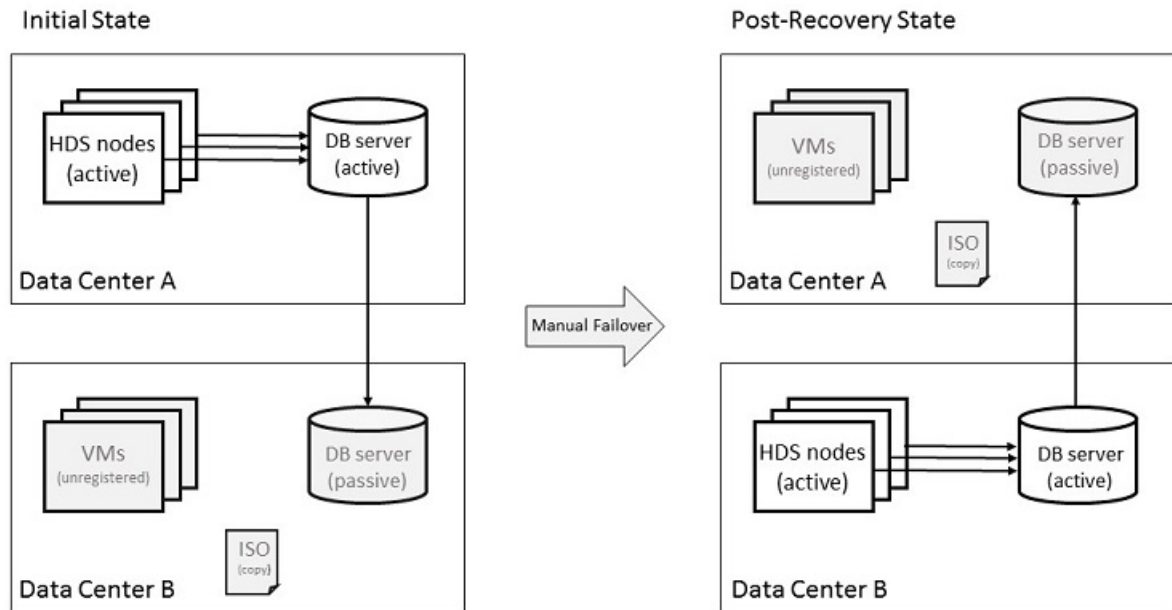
Initial State

HDS nodes (active)

DB server (active)

Data Center A

VMs (unregistered)

DB server (passive)

ISO (copy)

Data Center B

Manual Failover

Post-Recovery State

VMs (unregistered)

DB server (passive)

ISO (copy)

Data Center A

HDS nodes (active)

DB server (active)

Data Center B